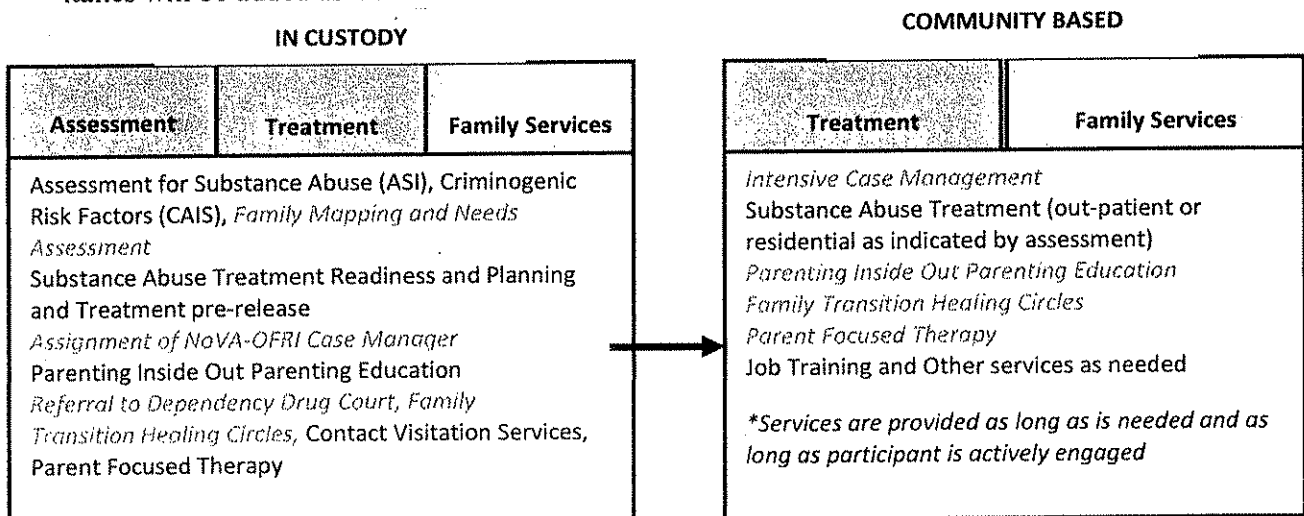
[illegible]

IN CUSTODY

| Assessment | Treatment | Family Services |
|---|---|---|

Assessment for Substance Abuse (ASI), Criminogenic Risk Factors (CAIS), *Family Mapping and Needs Assessment*
Substance Abuse Treatment Readiness and Planning and Treatment pre-release
*Assignment of NoVA-OFRI Case Manager*
Parenting Inside Out Parenting Education
*Referral to Dependency Drug Court, Family Transition Healing Circles,* Contact Visitation Services, Parent Focused Therapy

COMMUNITY BASED

| Treatment | Family Services |
|---|---|

*Intensive Case Management*
Substance Abuse Treatment (out-patient or residential as indicated by assessment)
*Parenting Inside Out Parenting Education*
*Family Transition Healing Circles*
*Parent Focused Therapy*
Job Training and Other services as needed

*\*Services are provided as long as is needed and as long as participant is actively engaged*